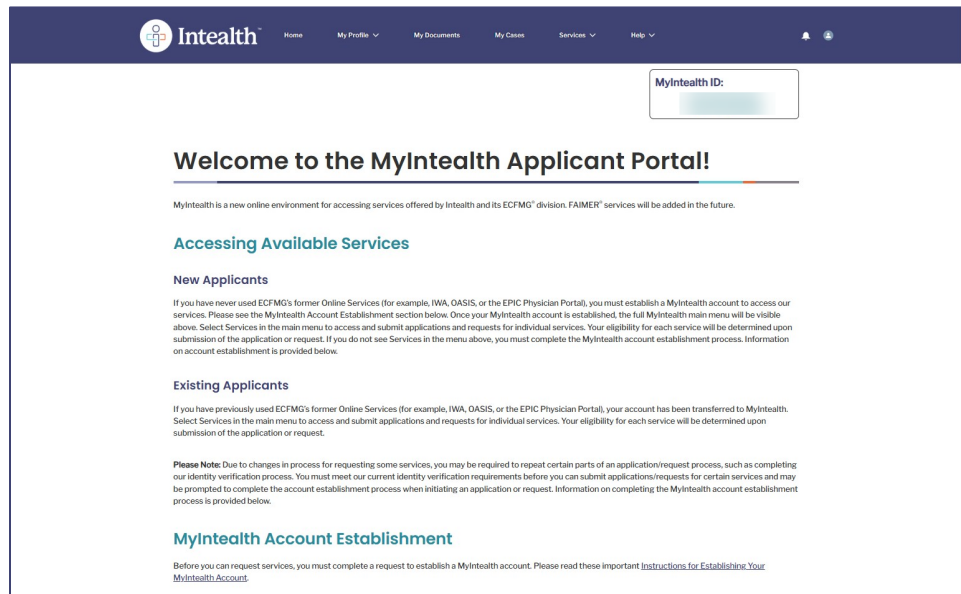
Intealth™ Home My Profile My Documents My Cases Services Help

MyIntealth ID:

Welcome to the MyIntealth Applicant Portal!

MyIntealth is a new online environment for accessing services offered by Intealth and its ECFMG® division. FAIMER® services will be added in the future.

Accessing Available Services

New Applicants

If you have never used ECFMG's former Online Services (for example, IWA, OASIS, or the EPIC Physician Portal), you must establish a MyIntealth account to access our services. Please see the MyIntealth Account Establishment section below. Once your MyIntealth account is established, the full MyIntealth main menu will be visible above. Select Services in the main menu to access and submit applications and requests for individual services. Your eligibility for each service will be determined upon submission of the application or request. If you do not see Services in the menu above, you must complete the MyIntealth account establishment process. Information on account establishment is provided below.

Existing Applicants

If you have previously used ECFMG's former Online Services (for example, IWA, OASIS, or the EPIC Physician Portal), your account has been transferred to MyIntealth. Select Services in the main menu to access and submit applications and requests for individual services. Your eligibility for each service will be determined upon submission of the application or request.

Please Note: Due to changes in process for requesting some services, you may be required to repeat certain parts of an application/request process, such as completing our identity verification process. You must meet our current identity verification requirements before you can submit applications/requests for certain services and may be prompted to complete the account establishment process when initiating an application or request. Information on completing the MyIntealth account establishment process is provided below.

MyIntealth Account Establishment

Before you can request services, you must complete a request to establish a MyIntealth account. Please read these important Instructions for Establishing Your MyIntealth Account.